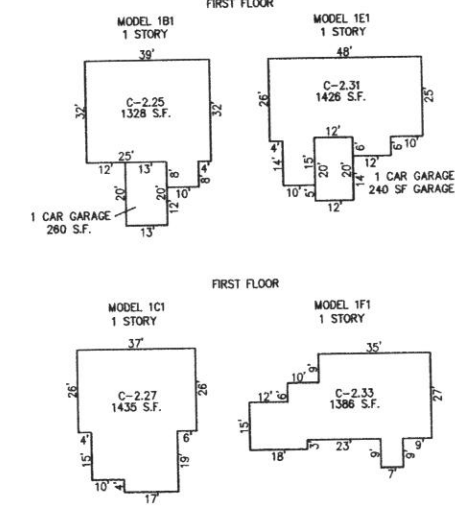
FIRST FLOOR

MODEL 1B1
1 STORY

39'
32'
C-2.25
1328 S.F.
32'
25'
12'
13'
8'
4'
20'
20'
10'
8'
12'
1 CAR GARAGE
260 S.F.
13'

MODEL 1E1
1 STORY

48'
26'
C-2.31
1426 S.F.
25'
12'
6'
10'
6'
12'
4'
15'
20'
14'
1 CAR GARAGE
240 SF GARAGE
14'
10'
5'
12'

FIRST FLOOR

MODEL 1C1
1 STORY

37'
26'
C-2.27
1435 S.F.
26'
4'
6'
15'
19'
10'
4'
17'

MODEL 1F1
1 STORY

35'
10'
9'
12'
6'
C-2.33
1386 S.F.
27'
15'
18'
5'
23'
9'
9'
7'